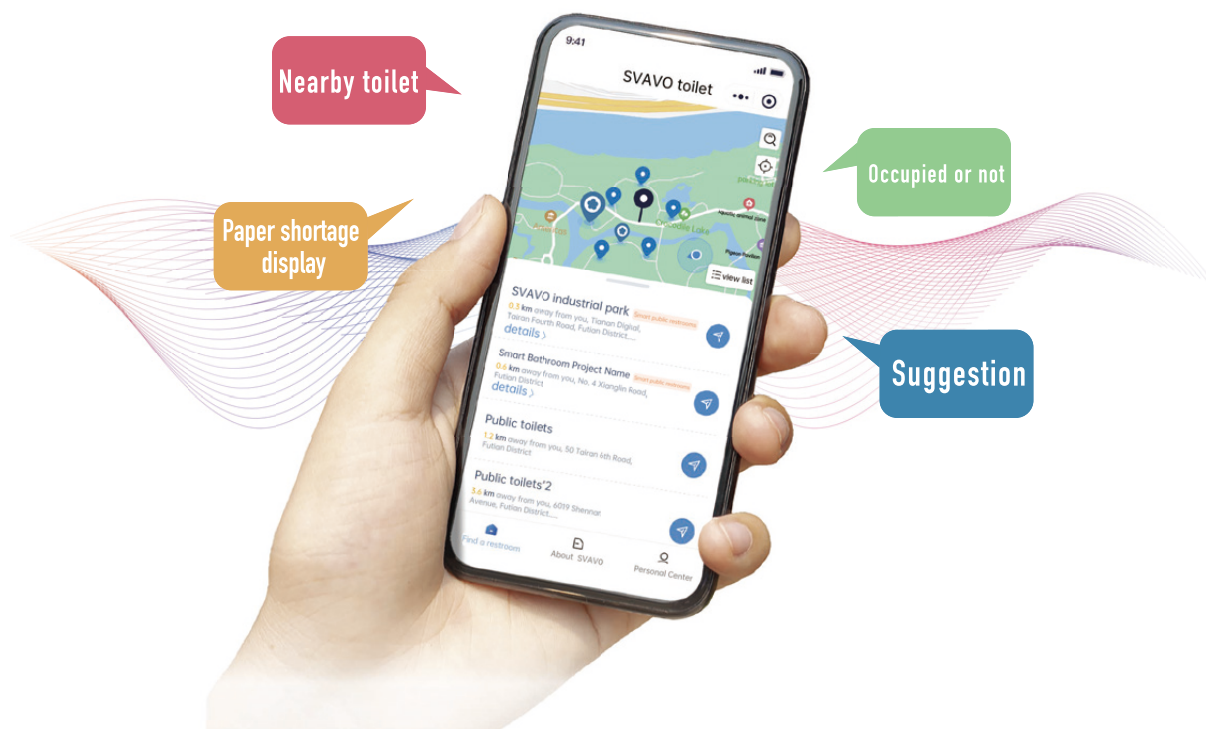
Nearby toilet

Paper shortage display

Occupied or not

Suggestion

9:41

SVAVO toilet

view list

SVAVO industrial park
0.3 km away from you, Tianan Digital, Tairan Fourth Road, Futian District....
Smart public restroom
details >

Smart Bathroom Project Name
0.6 km away from you, No. 4 Xianglin Road, Futian District
Smart public restroom
details >

Public toilets
1.2 km away from you, 50 Tairan 6th Road, Futian District

Public toilets'2
3.6 km away from you, 6019 Shennar Avenue, Futian District....

Find a restroom
About SVAVO
Personal Center